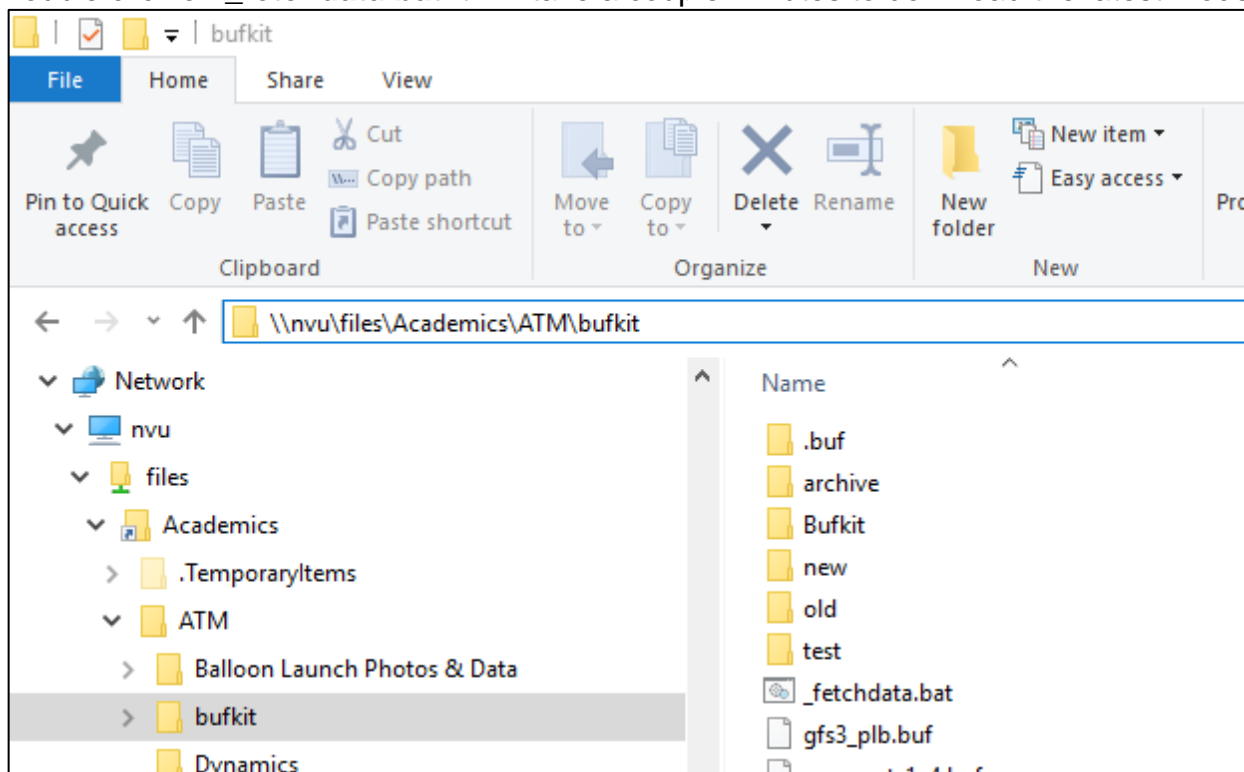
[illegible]

bufkit

File Home Share View

Pin to Quick access
Copy
Paste
Cut
Copy path
Paste shortcut
Clipboard

Move to
Copy to
Delete
Rename
Organize

New folder
New item
Easy access
New

Pro

\\nvu\files\Academics\ATM\bufkit

Network
nvu
files
Academics
.TemporaryItems
ATM
Balloon Launch Photos & Data
bufkit
Dynamics

Name
.buf
archive
Bufkit
new
old
test
_fetchdata.bat
gfs3_plb.buf
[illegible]